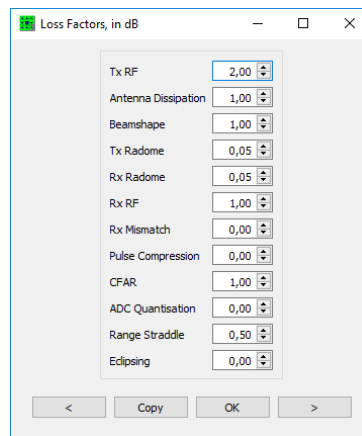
Loss Factors, in dB

| | |
|---|---|
| Tx RF | 2,00 |
| Antenna Dissipation | 1,00 |
| Beamshape | 1,00 |
| Tx Radome | 0,05 |
| Rx Radome | 0,05 |
| Rx RF | 1,00 |
| Rx Mismatch | 0,00 |
| Pulse Compression | 0,00 |
| CFAR | 1,00 |
| ADC Quantisation | 0,00 |
| Range Straddle | 0,50 |
| Eclipsing | 0,00 |

< Copy OK >